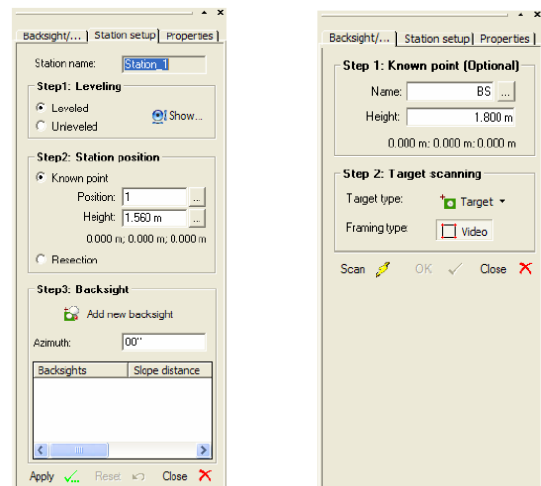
Backsight/... | Station setup | Properties

Station name: Station_1

Step1: Leveling
Leveled
Unleveled
Show...

Step2: Station position
Known point
Position: 1 ...
Height: 1.560 m ...
0.000 m; 0.000 m; 0.000 m
Resection

Step3: Backsight
Add new backsight
Azimuth: 00°

| Backsights | Slope distance |
|---|---|
| | |

Apply Reset Close

Backsight/... | Station setup | Properties

Step 1: Known point (Optional)
Name: BS ...
Height: 1.800 m
0.000 m; 0.000 m; 0.000 m

Step 2: Target scanning
Target type: Target
Framing type: Video

Scan OK Close